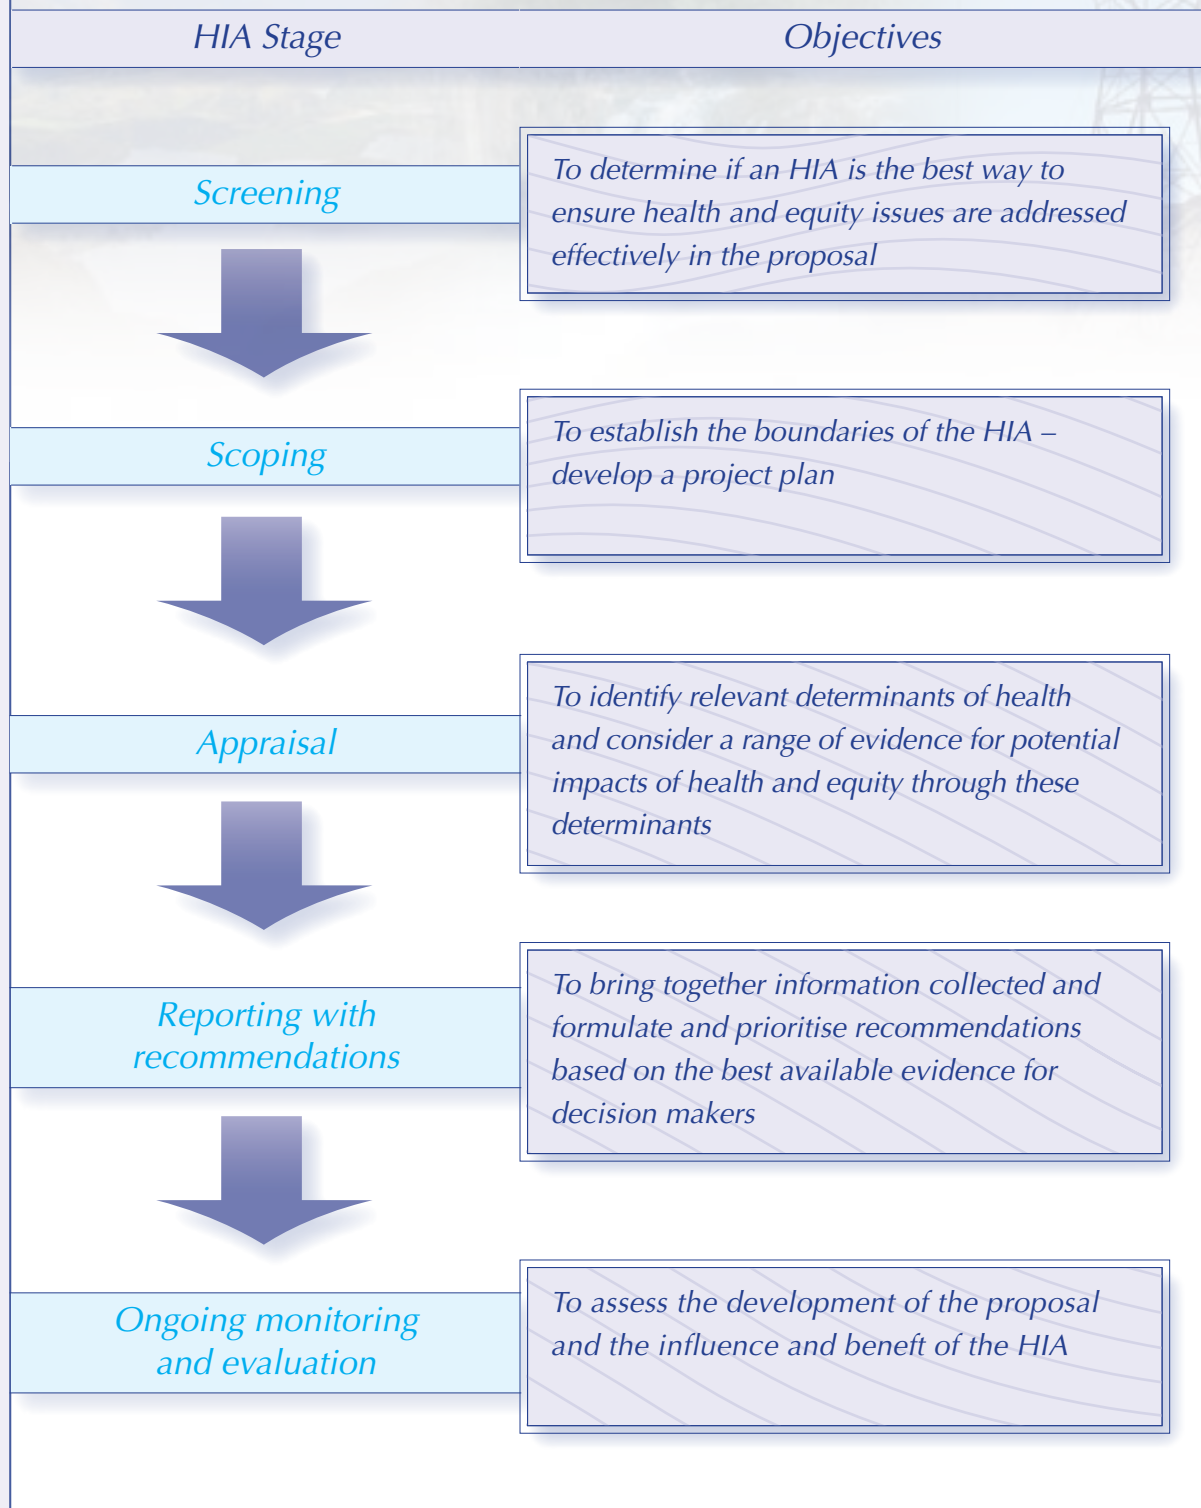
| HIA Stage | Objectives |
|---|---|
| Screening | To determine if an HIA is the best way to ensure health and equity issues are addressed effectively in the proposal |
| Scoping | To establish the boundaries of the HIA – develop a project plan |
| Appraisal | To identify relevant determinants of health and consider a range of evidence for potential impacts of health and equity through these determinants |
| Reporting with recommendations | To bring together information collected and formulate and prioritise recommendations based on the best available evidence for decision makers |
| Ongoing monitoring and evaluation | To assess the development of the proposal and the influence and benefit of the HIA |